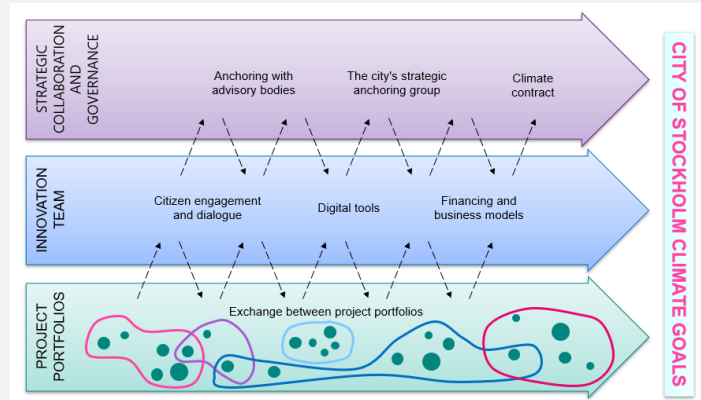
STRATEGIC COLLABORATION AND GOVERNANCE

Anchoring with advisory bodies

The city's strategic anchoring group

Climate contract

INNOVATION TEAM

Citizen engagement and dialogue

Digital tools

Financing and business models

PROJECT PORTFOLIOS

Exchange between project portfolios

CITY OF STOCKHOLM CLIMATE GOALS